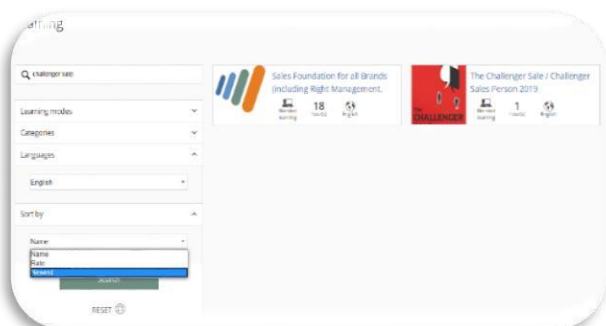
Learning

challenger sale

Learning modes

Categories

Languages

English

Sort by

Name

Name
Rate
Newest

Search

RESET

Sales Foundation for all Brands (including Right Management.

Blended learning
18
hours
English

The Challenger Sale / Challenger Sales Person 2019

The CHALLENGER

Blended learning
1
hours
English